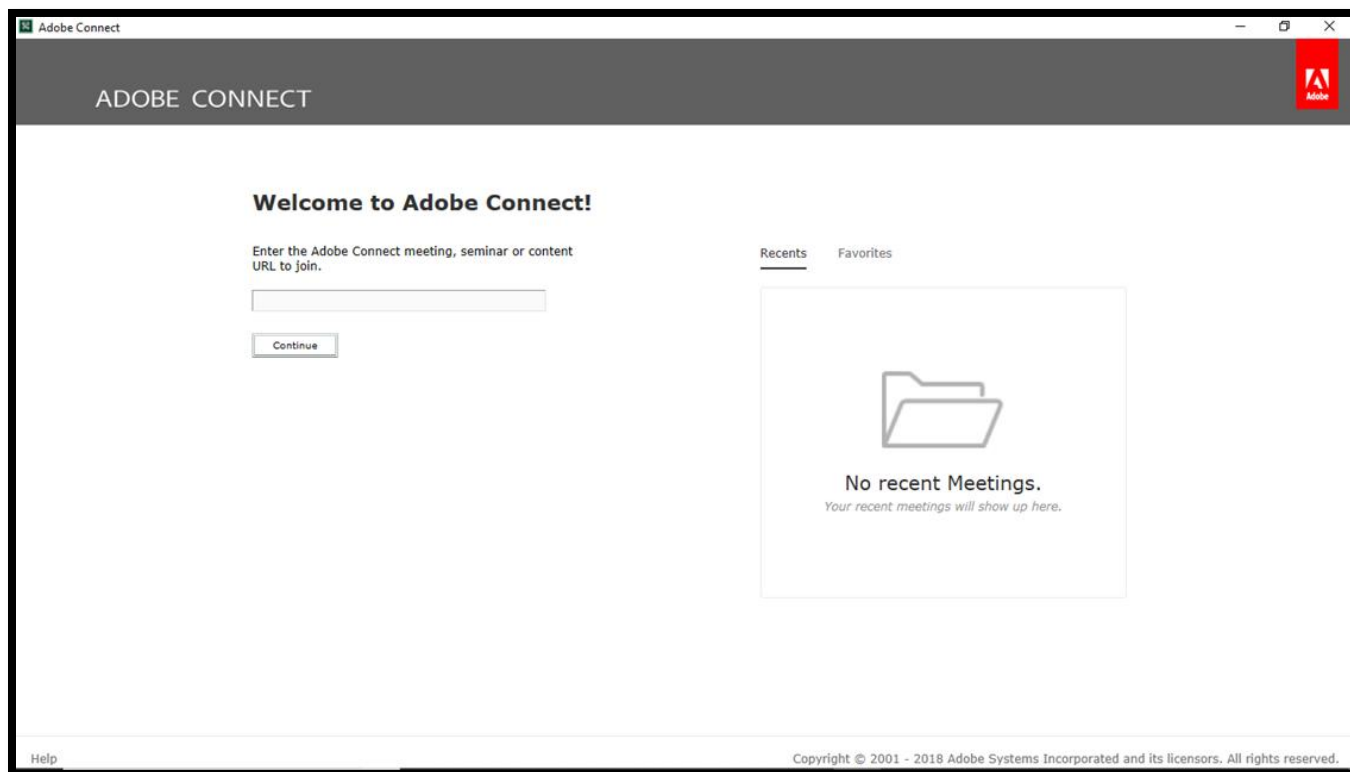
Adobe Connect

ADOBE CONNECT

Adobe

Welcome to Adobe Connect!

Enter the Adobe Connect meeting, seminar or content URL to join.

Continue

Recents Favorites

No recent Meetings.

Your recent meetings will show up here.

Help

Copyright © 2001 - 2018 Adobe Systems Incorporated and its licensors. All rights reserved.